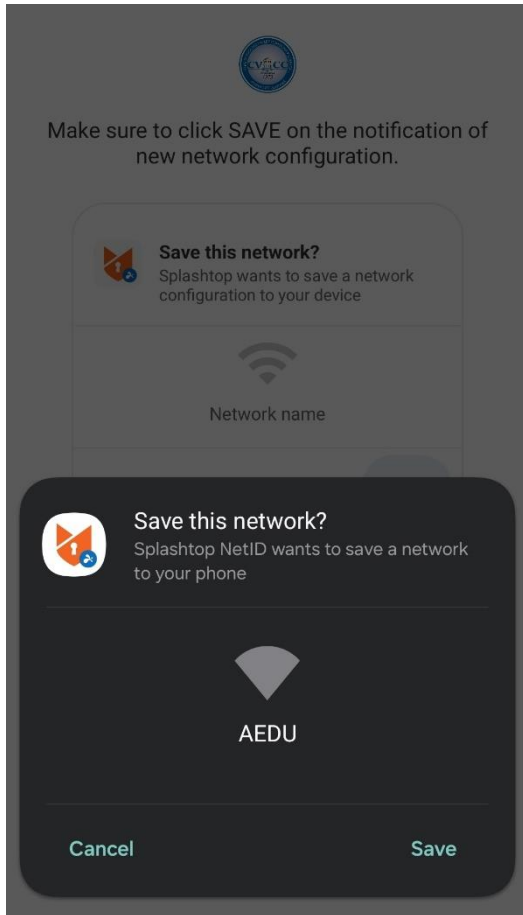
CVCC

Make sure to click SAVE on the notification of new network configuration.

Save this network?
Splashtop wants to save a network configuration to your device

Network name

Save this network?
Splashtop NetID wants to save a network to your phone

AEDU

Cancel

Save